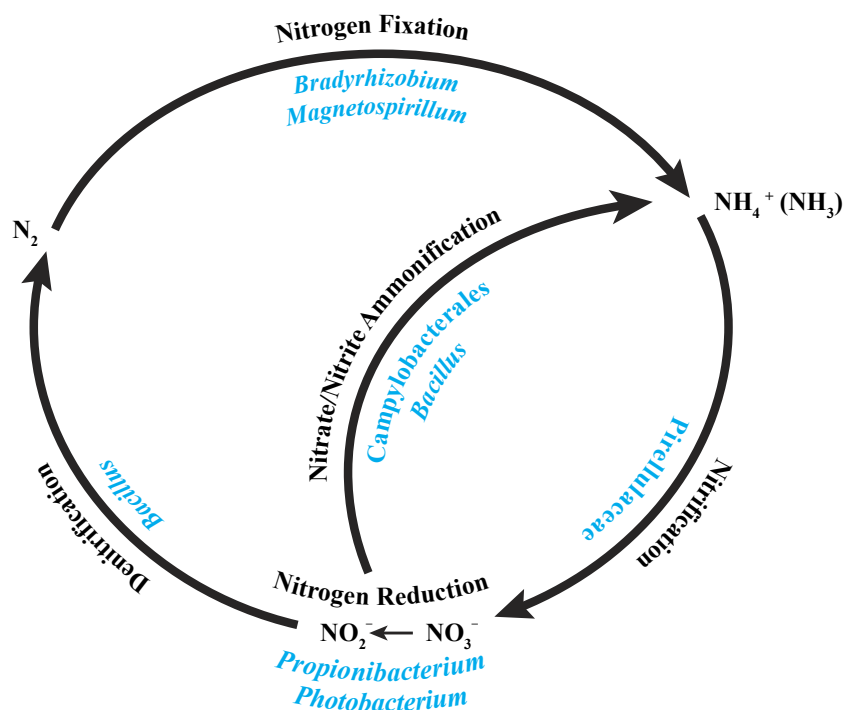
Nitrogen Fixation
Bradyrhizobium
Magnetospirillum

$N_2$

$NH_4^+$ ($NH_3$)

Nitrate/Nitrite Ammonification
Campylobacterales
Bacillus

Nitrification
Pirellulaceae

Denitrification
Bacillus

Nitrogen Reduction
$NO_2^-$ ← $NO_3^-$
Propionibacterium
Photobacterium